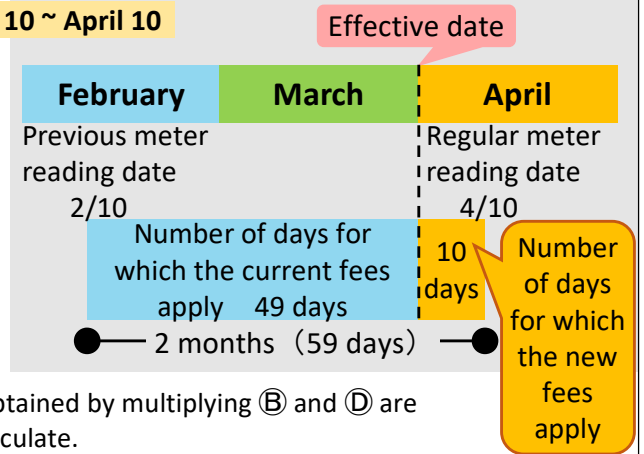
10 ~ April 10

Effective date

February | March | April

Previous meter reading date 2/10

Regular meter reading date 4/10

Number of days for which the current fees apply 49 days

10 days

Number of days for which the new fees apply

2 months（59 days）

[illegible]tained by multiplying Ⓑ and Ⓓ are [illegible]culate.